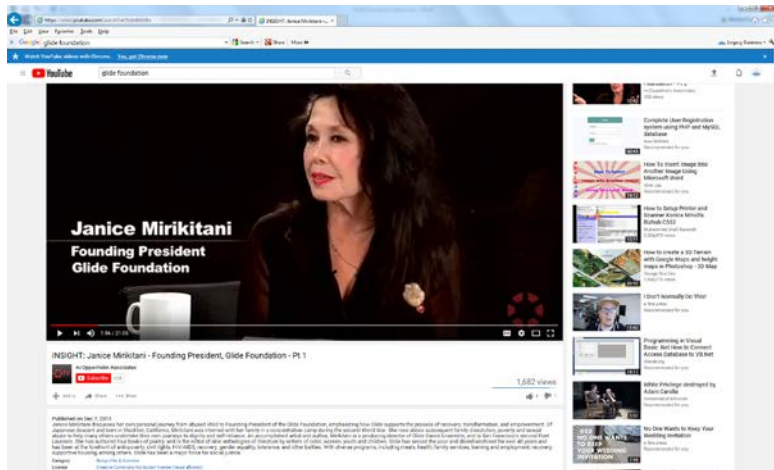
INSIGHT: Janice Mirikitani -

File Edit View Favorites Tools Help

Google glide foundation

Search · Share More »

Watch YouTube videos with Chrome. Yes, get Chrome now.

YouTube glide foundation

Janice Mirikitani
Founding President
Glide Foundation

1:04 / 21:55

INSIGHT: Janice Mirikitani - Founding President, Glide Foundation - Pt 1

KVOpportunity Associates

Subscribe

1,682 views

Add to Share More

Published on Dec 7, 2013

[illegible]

Complete User Registration system using PHP and MySQL database

How To Insert Image Into Another Image Using Microsoft Word

How to Setup Printer and Scanner Konica Minolta Bizhub C552

How to create a 3D Terrain with Google Maps and height maps in Photoshop - 3D Map

I Don't Normally Do This!

Programming in Visual Basic .Net How to Connect Access Database to VB.Net

White Privilege destroyed by Adam Carolla

No One Wants to Keep Your Wedding Invitation

Recommended for you